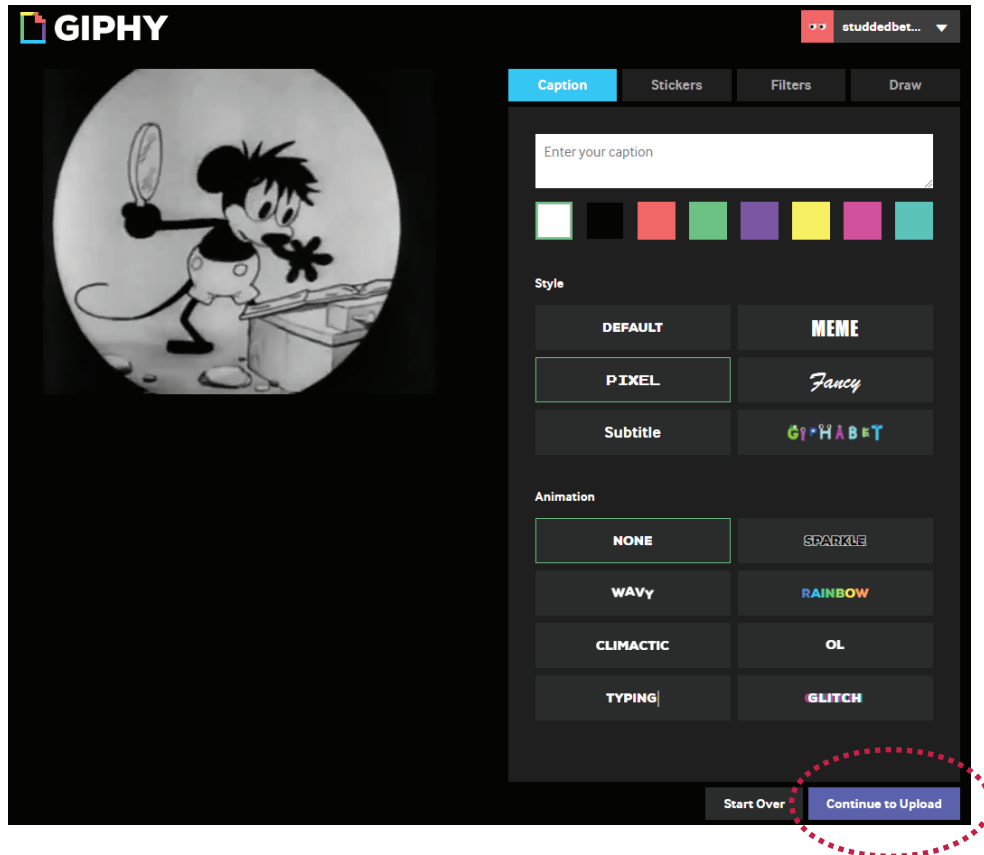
GIPHY

studdedbet...

Caption
Stickers
Filters
Draw

Enter your caption

Style

DEFAULT
MEME
PIXEL
Fancy
Subtitle
GIPHABET

Animation

NONE
SPARKLE
WAVY
RAINBOW
CLIMACTIC
OL
TYPING
GLITCH

Start Over
Continue to Upload